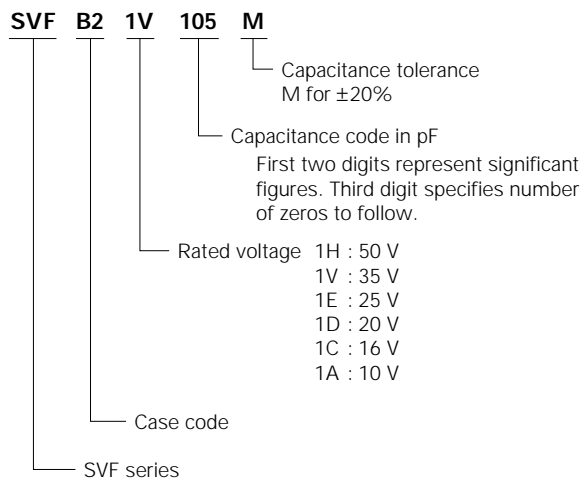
SVF B2 1V 105 M

Capacitance tolerance
M for ±20%

Capacitance code in pF
First two digits represent significant figures. Third digit specifies number of zeros to follow.

Rated voltage 1H : 50 V
1V : 35 V
1E : 25 V
1D : 20 V
1C : 16 V
1A : 10 V

Case code

SVF series